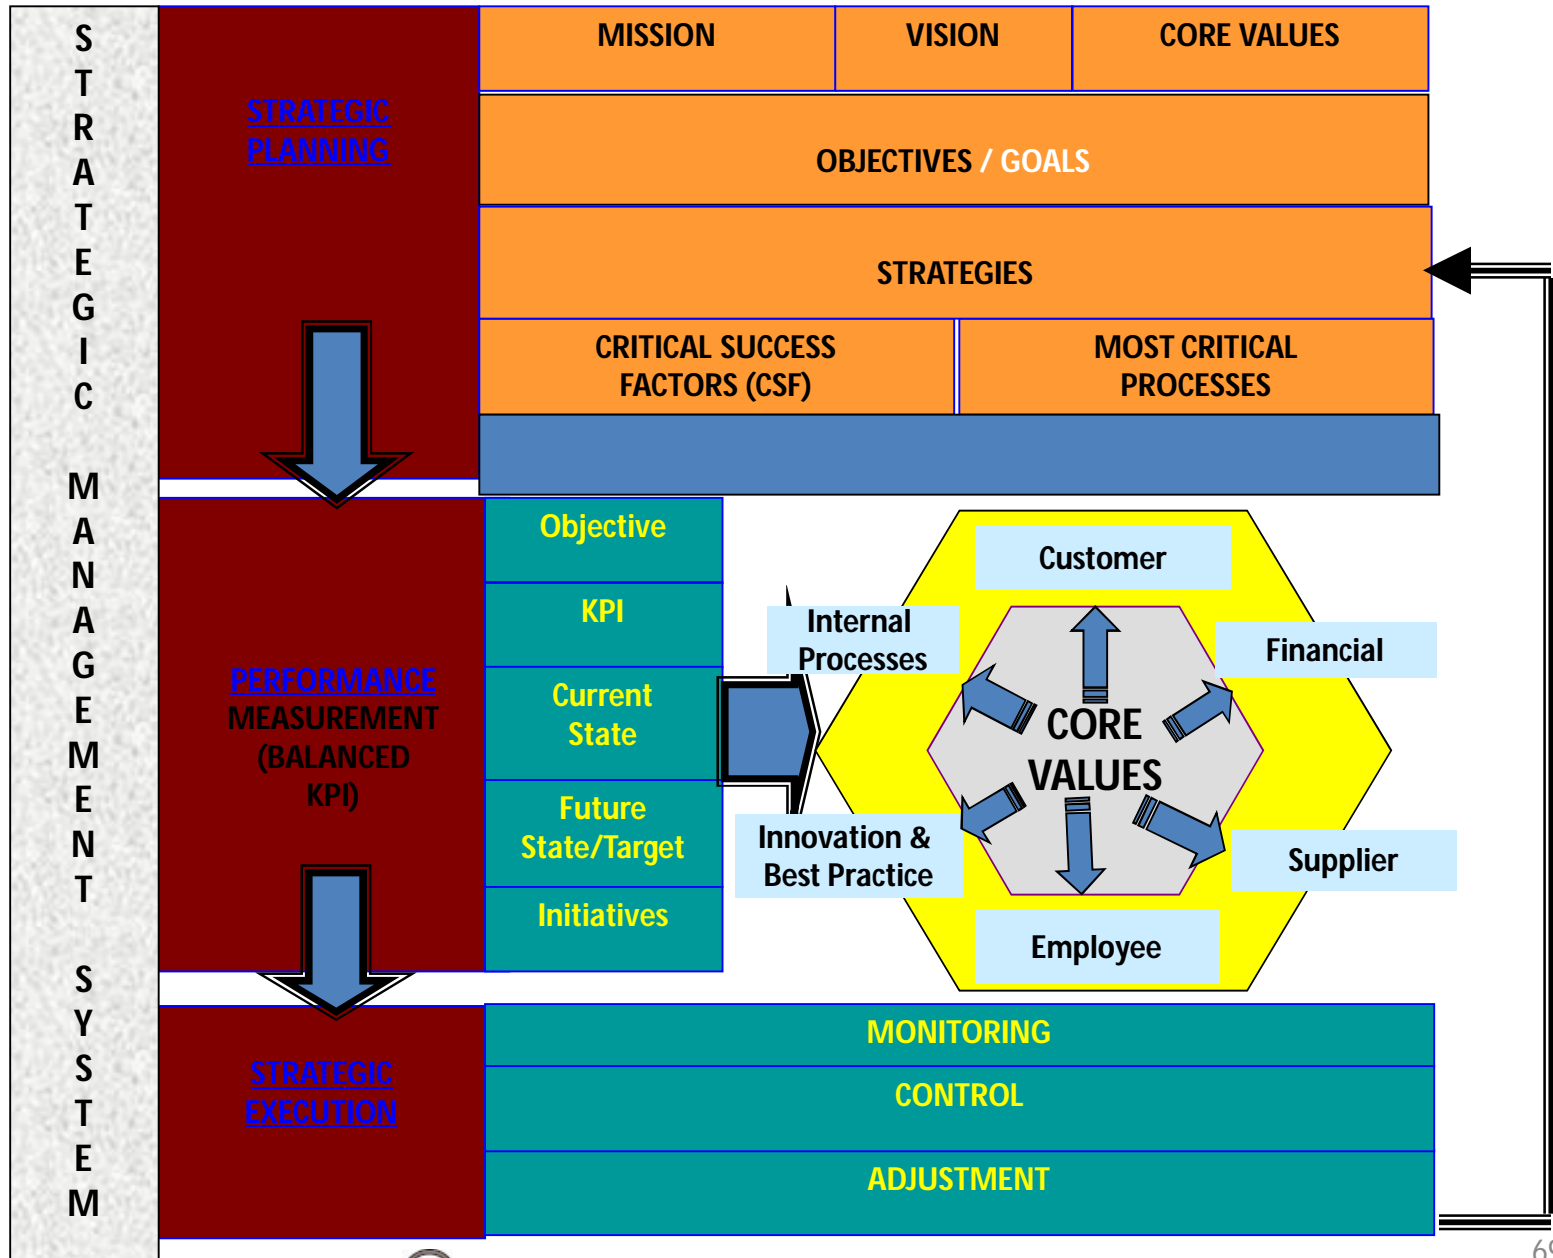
STRATEGIC MANAGEMENT SYSTEM

STRATEGIC PLANNING

MISSION | VISION | CORE VALUES

OBJECTIVES / GOALS

STRATEGIES

CRITICAL SUCCESS FACTORS (CSF)

MOST CRITICAL PROCESSES

PERFORMANCE MEASUREMENT (BALANCED KPI)

Objective

KPI

Current State

Future State/Target

Initiatives

Customer

Internal Processes

Financial

CORE VALUES

Innovation & Best Practice

Supplier

Employee

STRATEGIC EXECUTION

MONITORING

CONTROL

ADJUSTMENT

69